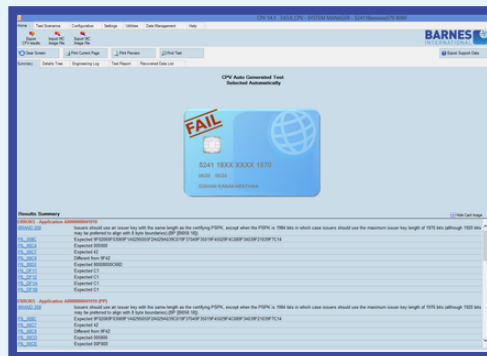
CPV 14.1 - 14.0.0_CPV - SYSTEM MANAGER - 5241 18xxxxxx1870 0000

Home | Test Scenarios | Configuration | Settings | Utilities | Data Management | Help

Export CPV results | Import MC Image File | Export MC Image File

BARNES INTERNATIONAL

Clear Screen | Print Current Page | Print Preview | Print Text

Export Support Data

Summary | Details Tree | Engineering Log | Test Report | Recovered Data List

CPV Auto Generated Test
Selected Automatically

FAIL

5241 18XX XXXX 1870

06/20 09/24

EDWARD KARAVARISTONA

Results Summary

Hide Card Image

ERROR1 - Application A0000000041010

BRAND_006 | Issuers should use an issuer key with the same length as the certifying PSPK, except when the PSPK is 1984 bits in which case issuers should use the maximum issuer key length of 1976 bits (although 1920 bits may be preferred to align with 8 byte boundaries) (BP [0000 10])

FN_005C | Expected 9F3206 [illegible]
FN_06C4 | Expected 000000
FN_06C7 | Expected 42
FN_06C3 | Different from 9F42
FN_06D3 | Expected 00000000C0
FN_0F10 | Expected C1
FN_0F1A | Expected C1
FN_0F1A | Expected C1
FN_0F1B | Expected C1

ERROR1 - Application A0000000041010 (PP)

BRAND_006 | Issuers should use an issuer key with the same length as the certifying PSPK, except when the PSPK is 1984 bits in which case issuers should use the maximum issuer key length of 1976 bits (although 1920 bits may be preferred to align with 8 byte boundaries) (BP [0000 10])

FN_005C | Expected 9F3206 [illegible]
FN_06C7 | Expected 42
FN_06C3 | Different from 9F42
FN_06C4 | Expected 000000
FN_06D3 | Expected 09F000